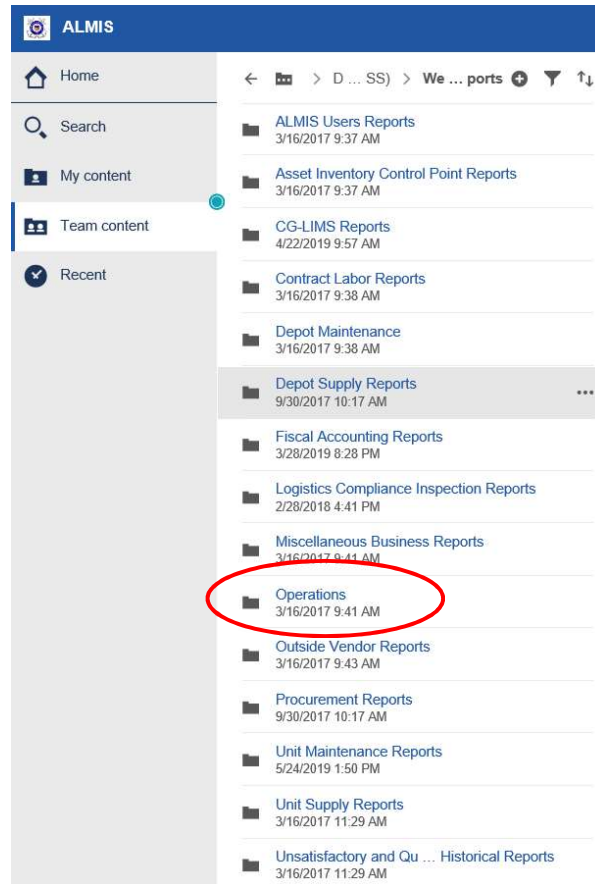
ALMIS

Home

Search

My content

Team content

Recent

D ... SS) > We ... ports

ALMIS Users Reports
3/16/2017 9:37 AM

Asset Inventory Control Point Reports
3/16/2017 9:37 AM

CG-LIMS Reports
4/22/2019 9:57 AM

Contract Labor Reports
3/16/2017 9:38 AM

Depot Maintenance
3/16/2017 9:38 AM

Depot Supply Reports
9/30/2017 10:17 AM

...

Fiscal Accounting Reports
3/28/2019 8:28 PM

Logistics Compliance Inspection Reports
2/28/2018 4:41 PM

Miscellaneous Business Reports
3/16/2017 9:41 AM

Operations
3/16/2017 9:41 AM

Outside Vendor Reports
3/16/2017 9:43 AM

Procurement Reports
9/30/2017 10:17 AM

Unit Maintenance Reports
5/24/2019 1:50 PM

Unit Supply Reports
3/16/2017 11:29 AM

Unsatisfactory and Qu ... Historical Reports
3/16/2017 11:29 AM